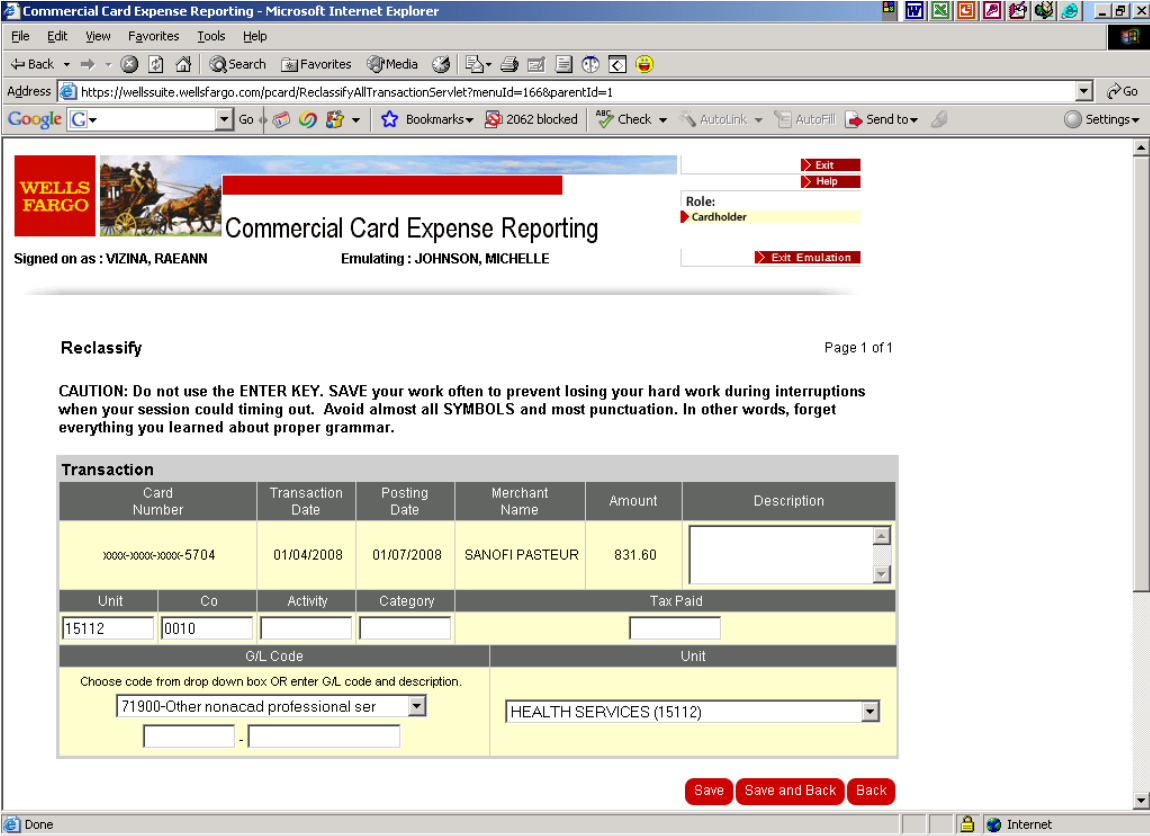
Commercial Card Expense Reporting - Microsoft Internet Explorer

File Edit View Favorites Tools Help

Back Search Favorites Media

Address https://wellssuite.wellsfargo.com/pcard/ReclassifyAllTransactionServlet?menuId=166&parentId=1 Go

Google Go Bookmarks 2062 blocked Check AutoLink AutoFill Send to Settings

WELLS FARGO

Commercial Card Expense Reporting

Exit
Help

Role:
Cardholder

Signed on as : VIZINA, RAEANN

Emulating : JOHNSON, MICHELLE

Exit Emulation

Reclassify

Page 1 of 1

CAUTION: Do not use the ENTER KEY. SAVE your work often to prevent losing your hard work during interruptions when your session could timing out. Avoid almost all SYMBOLS and most punctuation. In other words, forget everything you learned about proper grammar.

Transaction

| Card Number | Transaction Date | Posting Date | Merchant Name | Amount | Description |
|---|---|---|---|---|---|
| xxxx-xxxx-xxxx-5704 | 01/04/2008 | 01/07/2008 | SANOFI PASTEUR | 831.60 | |

| Unit | Co | Activity | Category | Tax Paid |
|---|---|---|---|---|
| 15112 | 0010 | | | |

| G/L Code | Unit |
|---|---|
| Choose code from drop down box OR enter G/L code and description. 71900-Other nonacad professional ser - | HEALTH SERVICES (15112) |

Save Save and Back Back

Done Internet